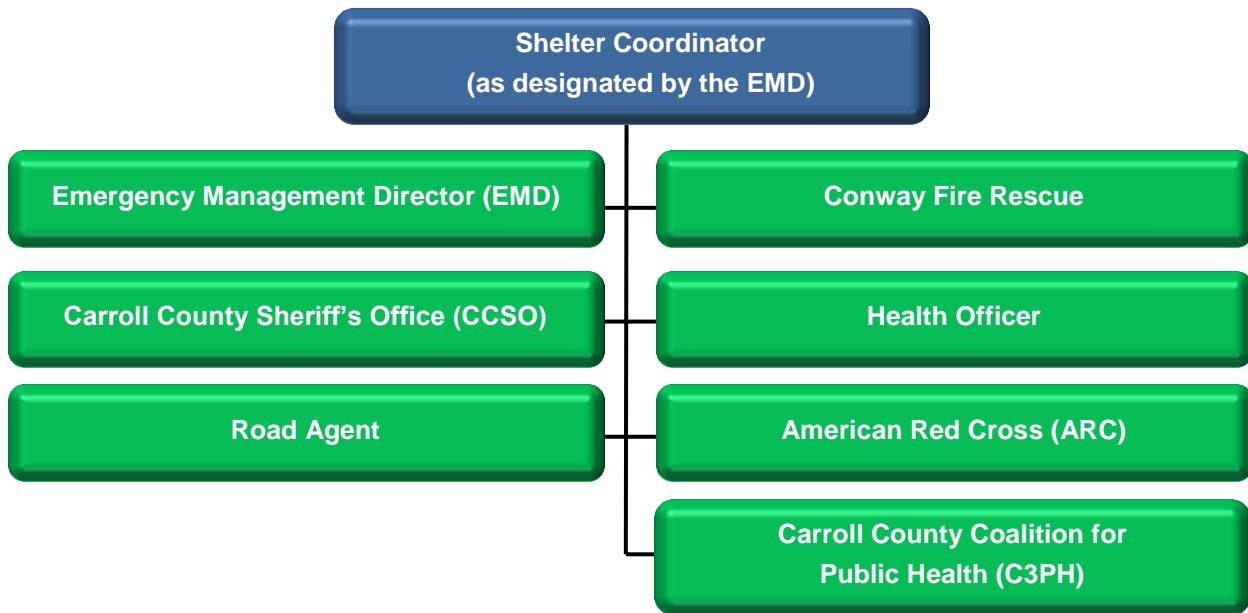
Shelter Coordinator
(as designated by the EMD)

Emergency Management Director (EMD)

Conway Fire Rescue

Carroll County Sheriff’s Office (CCSO)

Health Officer

Road Agent

American Red Cross (ARC)

Carroll County Coalition for Public Health (C3PH)